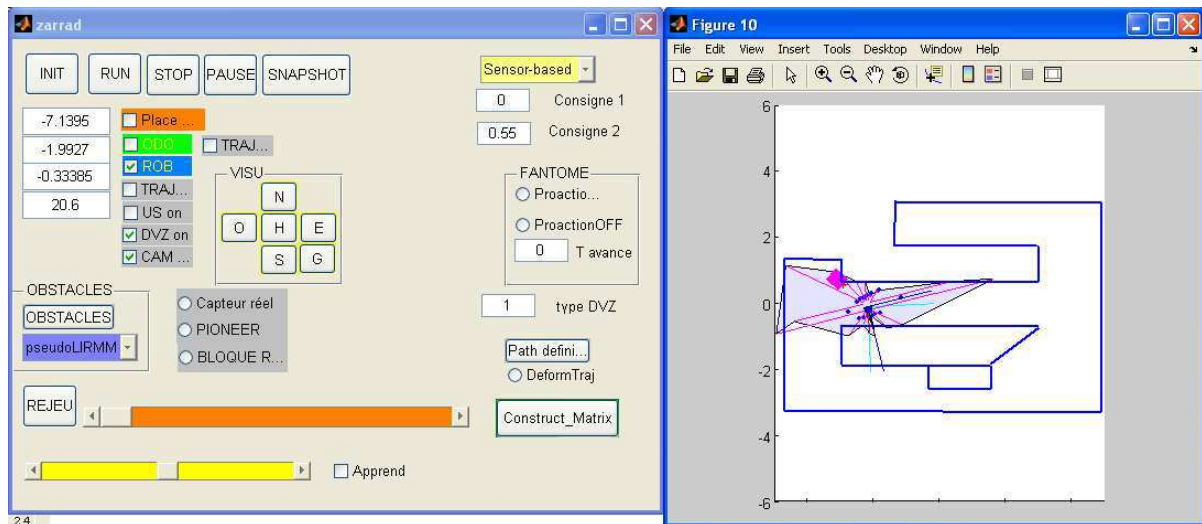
zarrad

INIT
RUN
STOP
PAUSE
SNAPSHOT

Sensor-based
0
Consigne 1
0.55
Consigne 2

-7.1395
-1.9927
-0.33385
20.6

Place ...
ODO
TRAJ...
ROB
TRAJ...
US on
DVZ on
CAM ...

VISU
N
O
H
E
S
G

FANTOME
Proactio...
ProactionOFF
0
T avance

OBSTACLES
OBSTACLES
pseudoLIRMM

Capteur réel
PIONEER
BLOQUE R...

1
type DVZ

Path defini...
DeformTraj

REJEU

Construct_Matrix

Apprend

24

Figure 10
File Edit View Insert Tools Desktop Window Help

6
4
2
0
-2
-4
-6